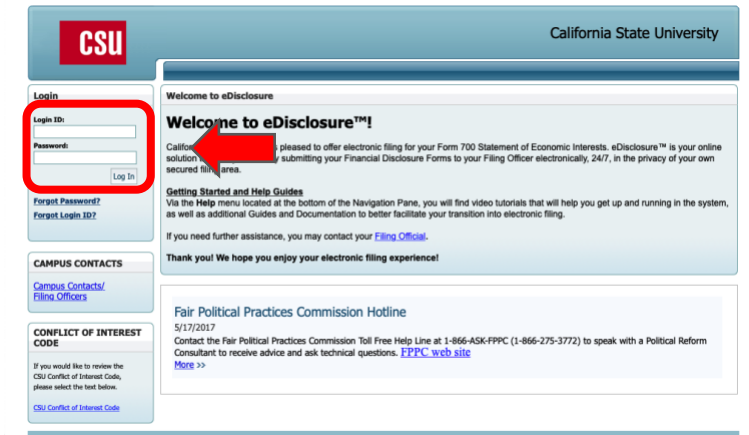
CSU

California State University

Login

Login ID:

Password:

Log In

Forgot Password?

Forgot Login ID?

CAMPUS CONTACTS

Campus Contacts/ Filing Officers

CONFLICT OF INTEREST CODE

If you would like to review the CSU Conflict of Interest Code, please select the text below.

CSU Conflict of Interest Code

Welcome to eDisclosure

Welcome to eDisclosure™!

Califor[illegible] pleased to offer electronic filing for your Form 700 Statement of Economic Interests. eDisclosure™ is your online solution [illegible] submitting your Financial Disclosure Forms to your Filing Officer electronically, 24/7, in the privacy of your own secured fili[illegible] area.

Getting Started and Help Guides
Via the Help menu located at the bottom of the Navigation Pane, you will find video tutorials that will help you get up and running in the system, as well as additional Guides and Documentation to better facilitate your transition into electronic filing.

If you need further assistance, you may contact your Filing Official.

Thank you! We hope you enjoy your electronic filing experience!

Fair Political Practices Commission Hotline

5/17/2017

Contact the Fair Political Practices Commission Toll Free Help Line at 1-866-ASK-FPPC (1-866-275-3772) to speak with a Political Reform Consultant to receive advice and ask technical questions. FPPC web site

More >>